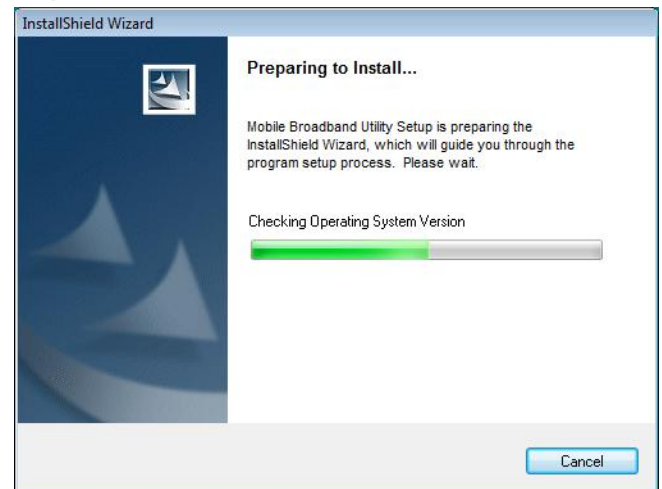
InstallShield Wizard

Preparing to Install...

Mobile Broadband Utility Setup is preparing the InstallShield Wizard, which will guide you through the program setup process. Please wait.

Checking Operating System Version

Cancel